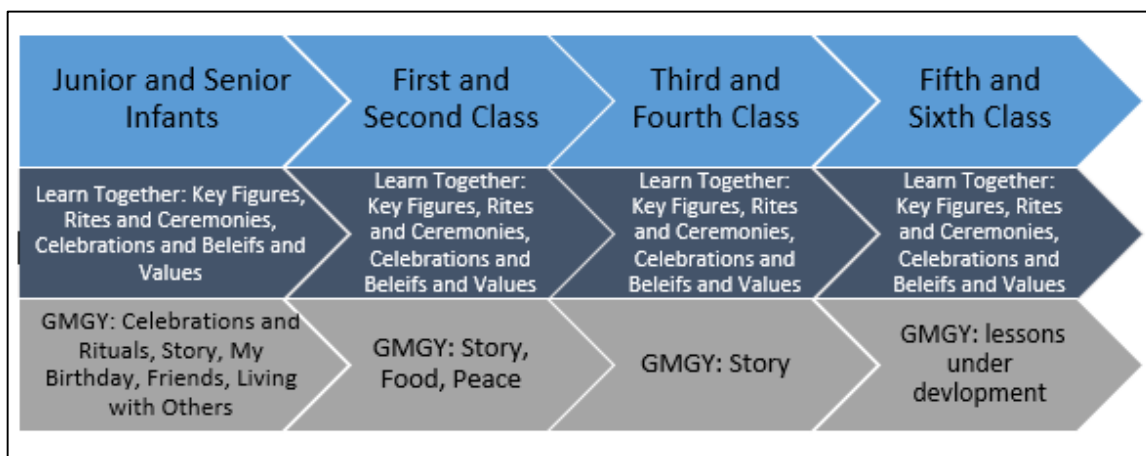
Junior and Senior Infants

First and Second Class

Third and Fourth Class

Fifth and Sixth Class

Learn Together: Key Figures, Rites and Ceremonies, Celebrations and Beleifs and Values

Learn Together: Key Figures, Rites and Ceremonies, Celebrations and Beleifs and Values

Learn Together: Key Figures, Rites and Ceremonies, Celebrations and Beleifs and Values

Learn Together: Key Figures, Rites and Ceremonies, Celebrations and Beleifs and Values

GMGY: Celebrations and Rituals, Story, My Birthday, Friends, Living with Others

GMGY: Story, Food, Peace

GMGY: Story

GMGY: lessons under devlopment